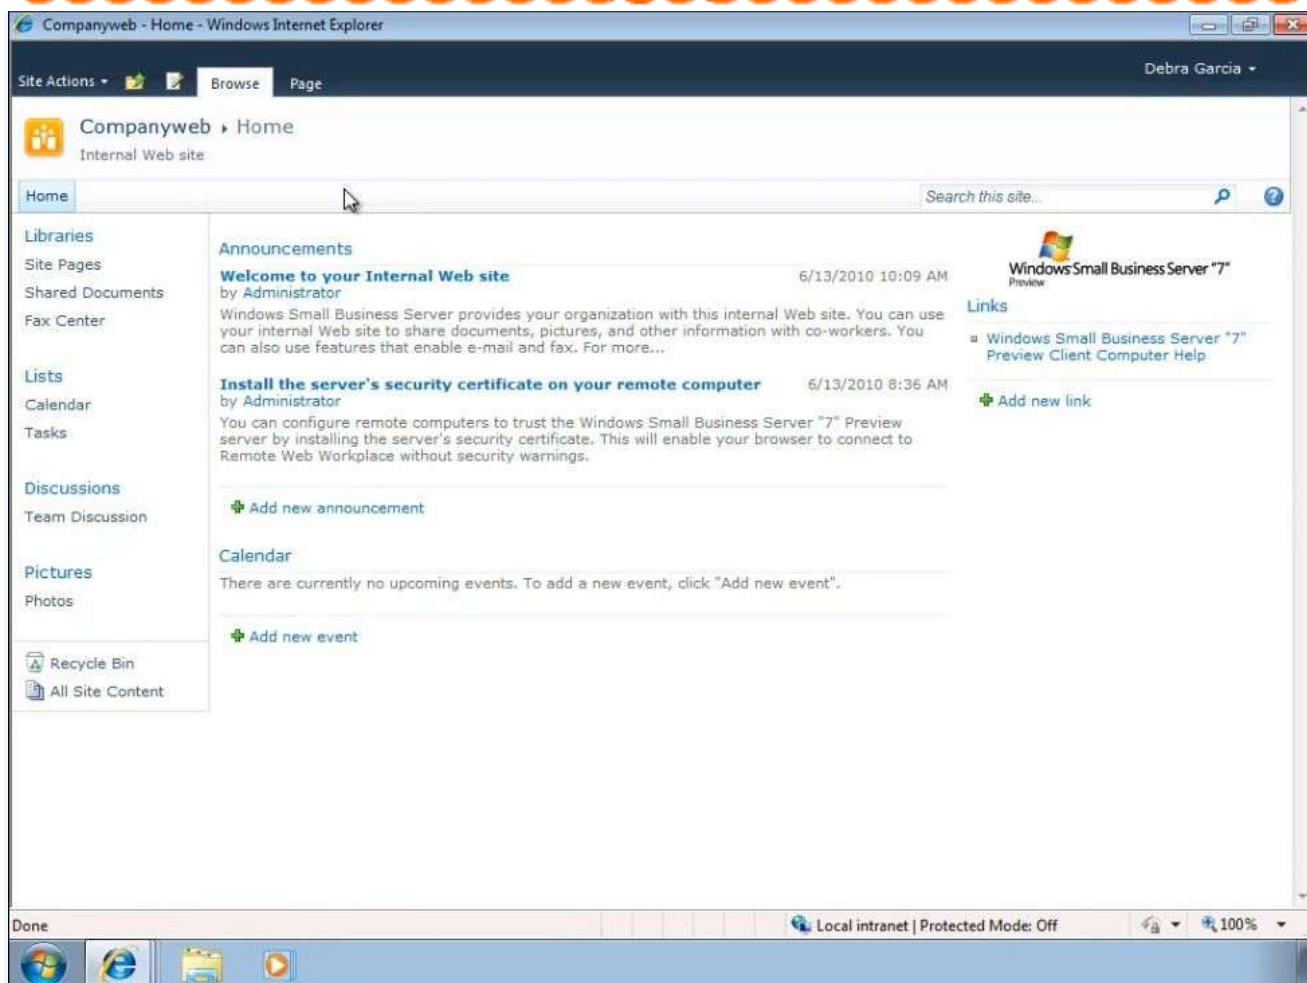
Companyweb - Home - Windows Internet Explorer

Site Actions Browse Page

Debra Garcia

Companyweb › Home
Internal Web site

Home

Search this site...

Libraries
Site Pages
Shared Documents
Fax Center

Lists
Calendar
Tasks

Discussions
Team Discussion

Pictures
Photos

Recycle Bin
All Site Content

Announcements

Welcome to your Internal Web site 6/13/2010 10:09 AM
by Administrator
Windows Small Business Server provides your organization with this internal Web site. You can use your internal Web site to share documents, pictures, and other information with co-workers. You can also use features that enable e-mail and fax. For more...

Install the server's security certificate on your remote computer 6/13/2010 8:36 AM
by Administrator
You can configure remote computers to trust the Windows Small Business Server "7" Preview server by installing the server's security certificate. This will enable your browser to connect to Remote Web Workplace without security warnings.

Add new announcement

Calendar
There are currently no upcoming events. To add a new event, click "Add new event".

Add new event

Windows Small Business Server "7"
Preview

Links
Windows Small Business Server "7" Preview Client Computer Help

Add new link

Done

Local intranet | Protected Mode: Off

100%